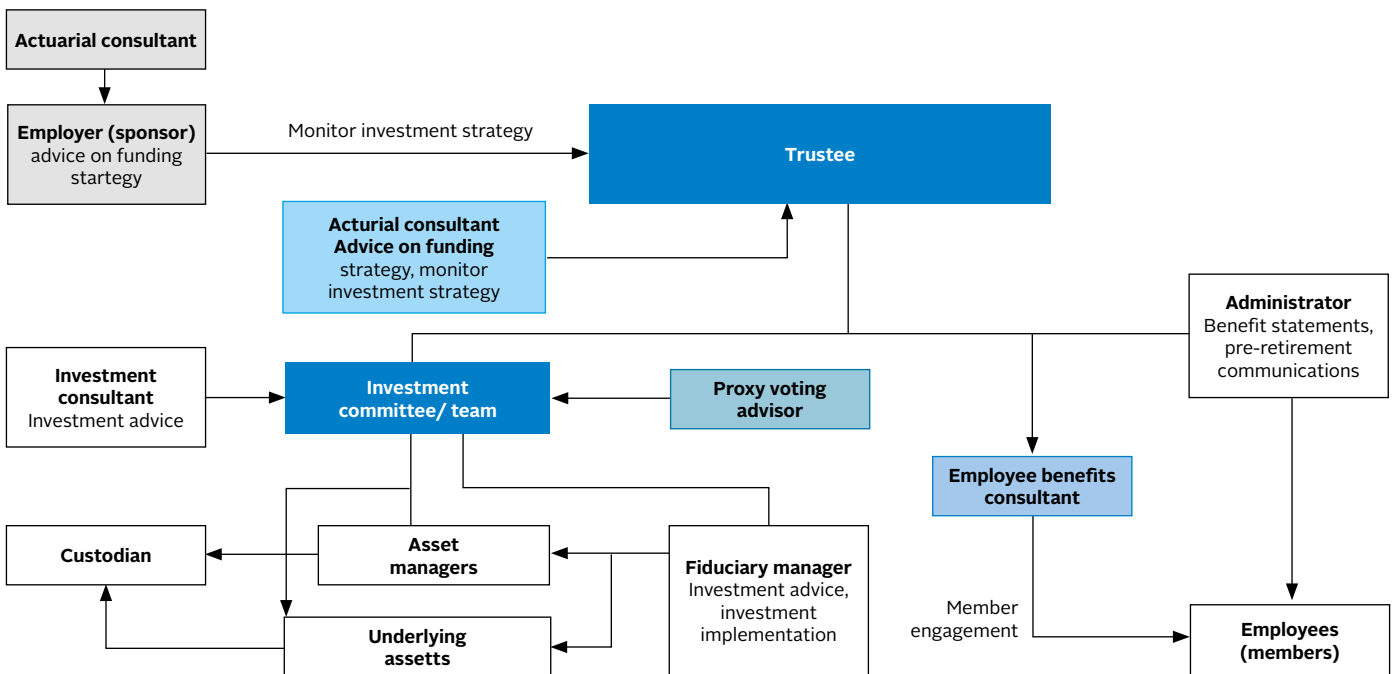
Actuarial consultant

Employer (sponsor)
advice on funding startegy

Monitor investment strategy

Trustee

Acturial consultant
Advice on funding
strategy, monitor investment strategy

Administrator
Benefit statements, pre-retirement communications

Investment consultant
Investment advice

Investment committee/ team

Proxy voting advisor

Employee benefits consultant

Custodian

Asset managers

Fiduciary manager
Investment advice, investment implementation

Member engagement

Underlying assetts

Employees (members)